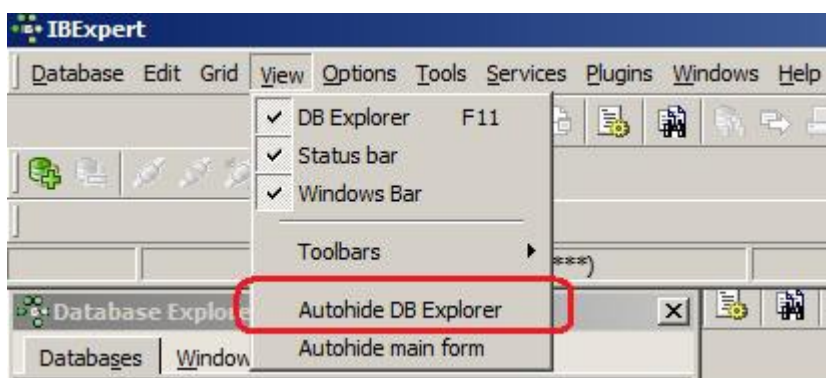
IBExpert

Database Edit Grid View Options Tools Services Plugins Windows Help

DB Explorer F11
Status bar
Windows Bar
Toolbars
Autohide DB Explorer
Autohide main form

***)

Database Explore

Databases Window